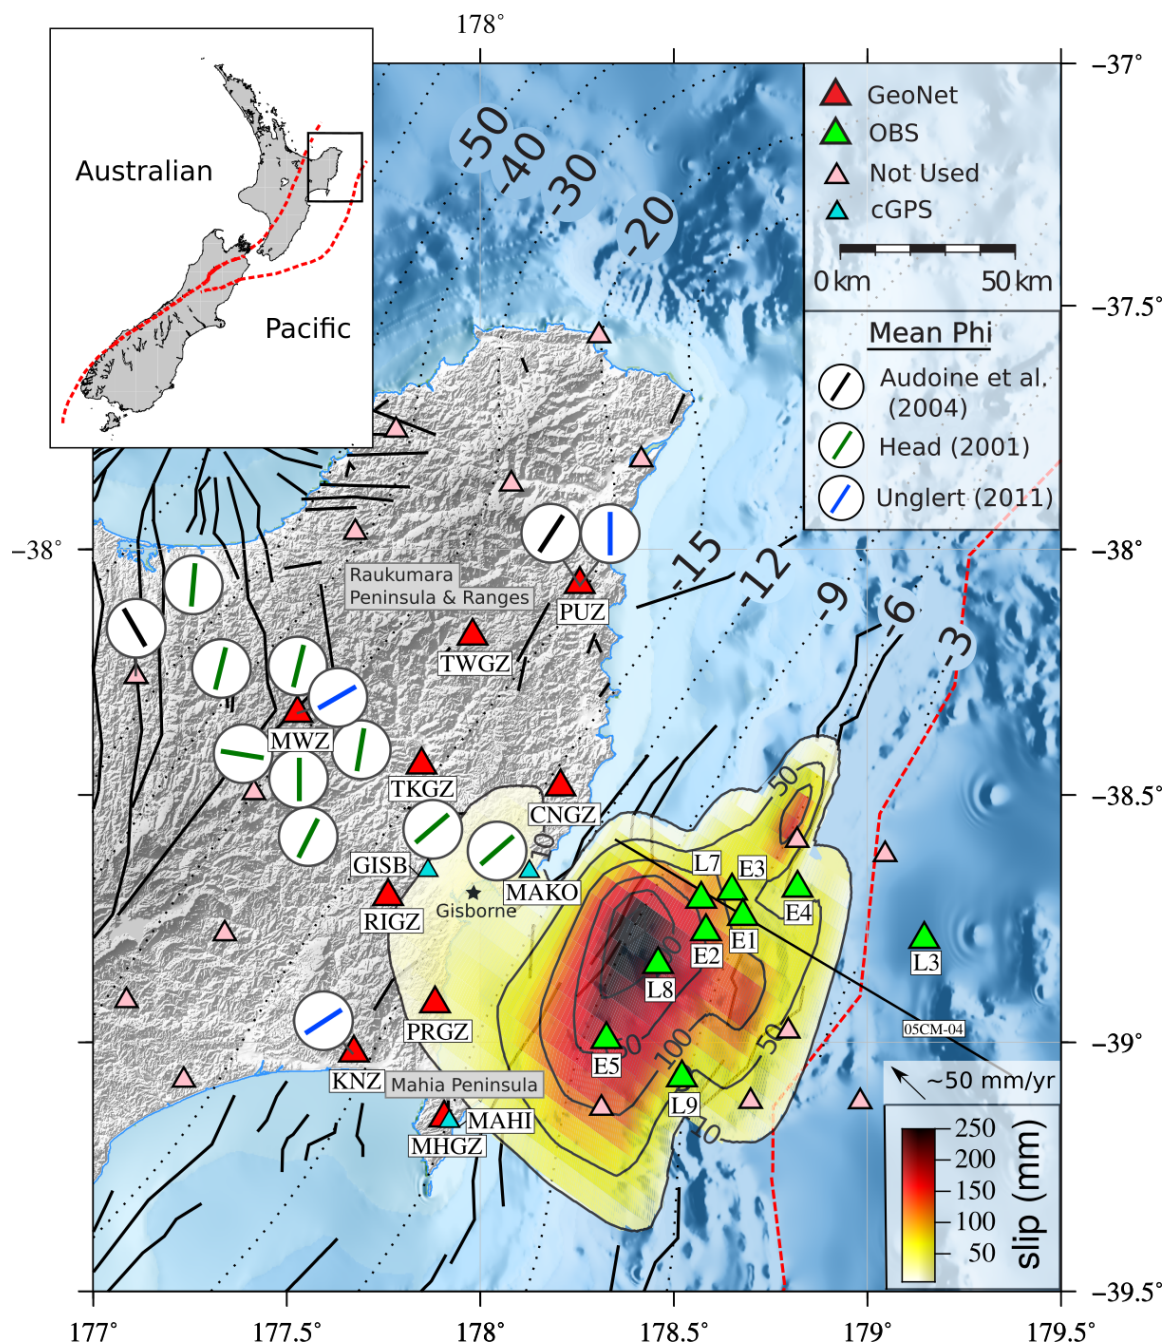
178°

Australian

Pacific

GeoNet
OBS
Not Used
cGPS
0 km
50 km

Mean Phi
Audoine et al. (2004)
Head (2001)
Unglert (2011)

-50
-40
-30
-20
-15
-12
-9
-6
-3

-37°
-37.5°
-38°
-38.5°
-39°
-39.5°
−38°

Raukumara Peninsula & Ranges
PUZ
TWGZ
MWZ
TKGZ
CNGZ
GISB
MAKO
RIGZ
Gisborne
L7
E3
E4
E2
E1
L8
L3
PRGZ
E5
L9
KNZ
Mahia Peninsula
MAHI
MHGZ
05CM-04
~50 mm/yr
50
100
50
10
250
200
150
100
50
slip (mm)

177°
177.5°
178°
178.5°
179°
179.5°